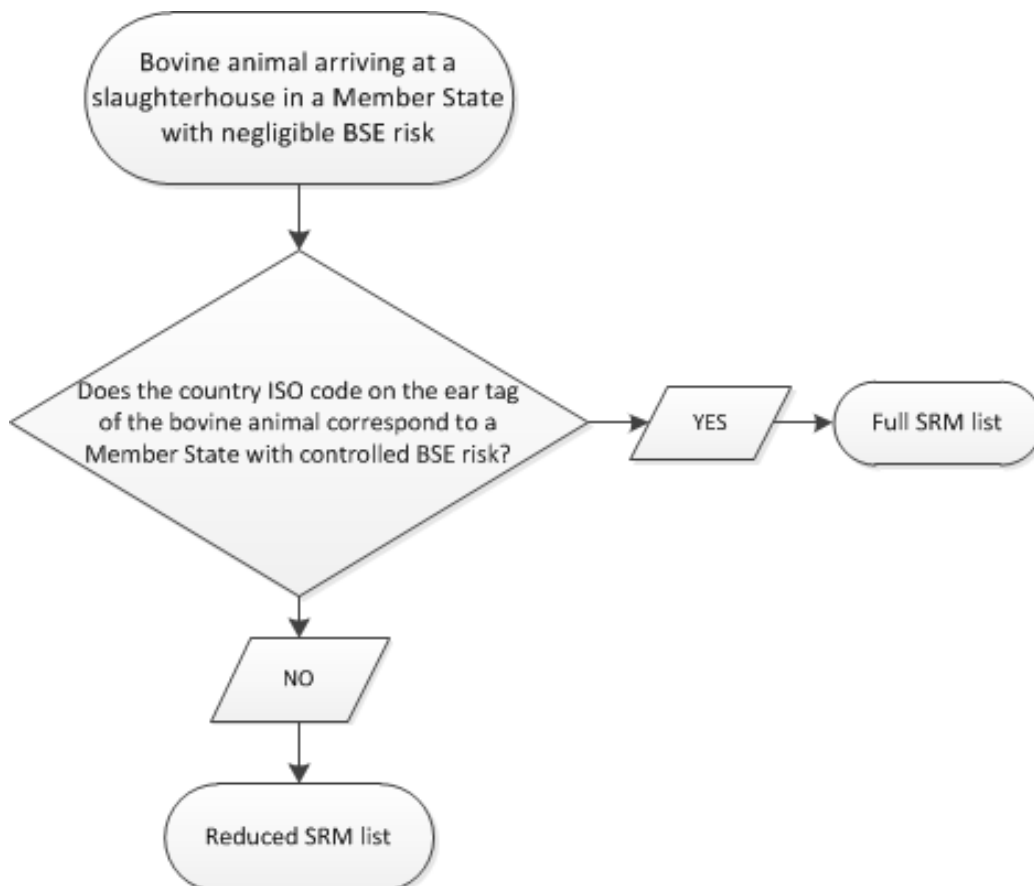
Bovine animal arriving at a slaughterhouse in a Member State with negligible BSE risk

Does the country ISO code on the ear tag of the bovine animal correspond to a Member State with controlled BSE risk?

YES

Full SRM list

NO

Reduced SRM list